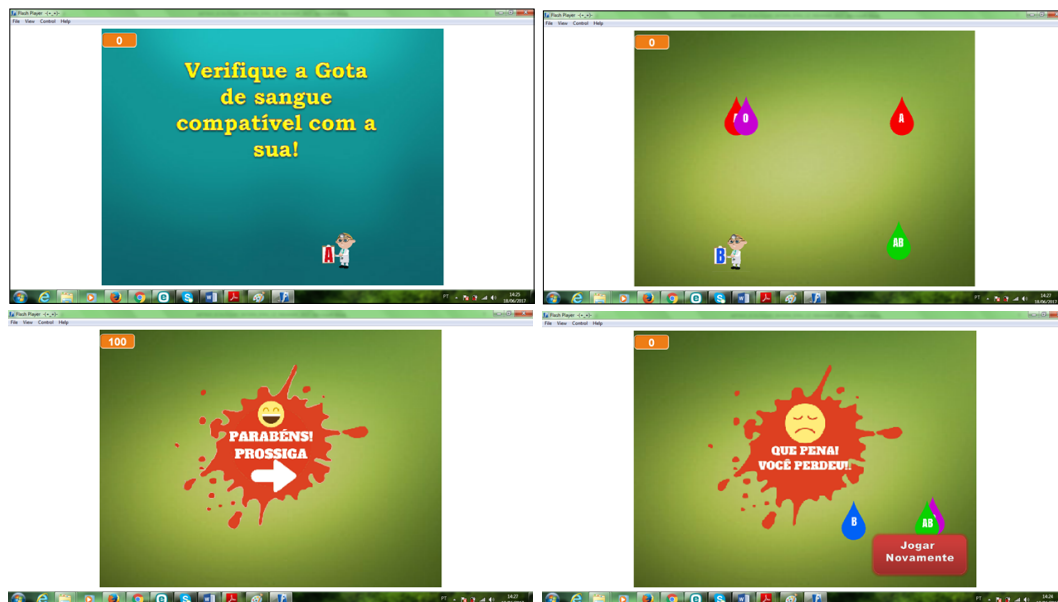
Flash Player
File View Control Help

0

Verifique a Gota de sangue compatível com a sua!

A

PT 14:25 18/06/2017

Flash Player
File View Control Help

0

O

A

B

AB

PT 14:27 18/06/2017

Flash Player
File View Control Help

100

PARABÉNS! PROSSIGA

PT 14:27 18/06/2017

Flash Player
File View Control Help

0

QUE PENA! VOCÊ PERDEU!

B

AB

Jogar Novamente

PT 14:26 18/06/2017